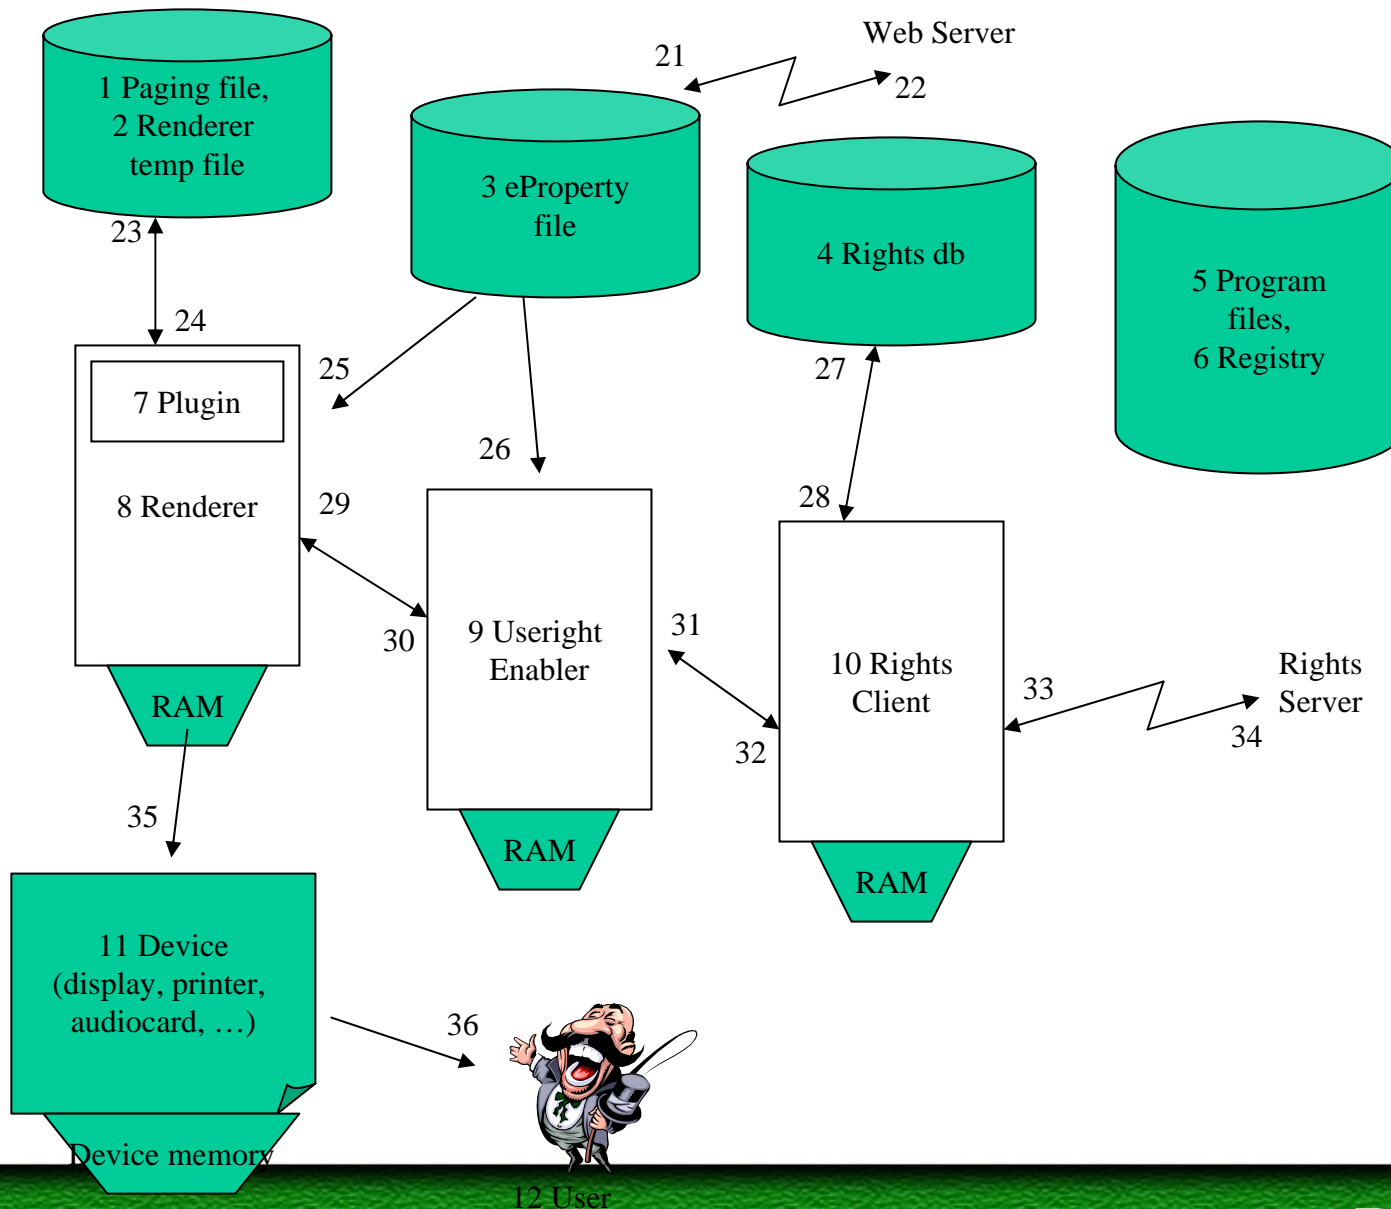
Web Server
21
22
1 Paging file,
2 Renderer
temp file
3 eProperty
file
4 Rights db
5 Program
files,
6 Registry
23
24
25
26
27
28
7 Plugin
8 Renderer
29
30
9 Useright
Enabler
31
32
10 Rights
Client
33
34
Rights
Server
RAM
RAM
RAM
35
11 Device
(display, printer,
audiocard, …)
Device memory
36
12 User